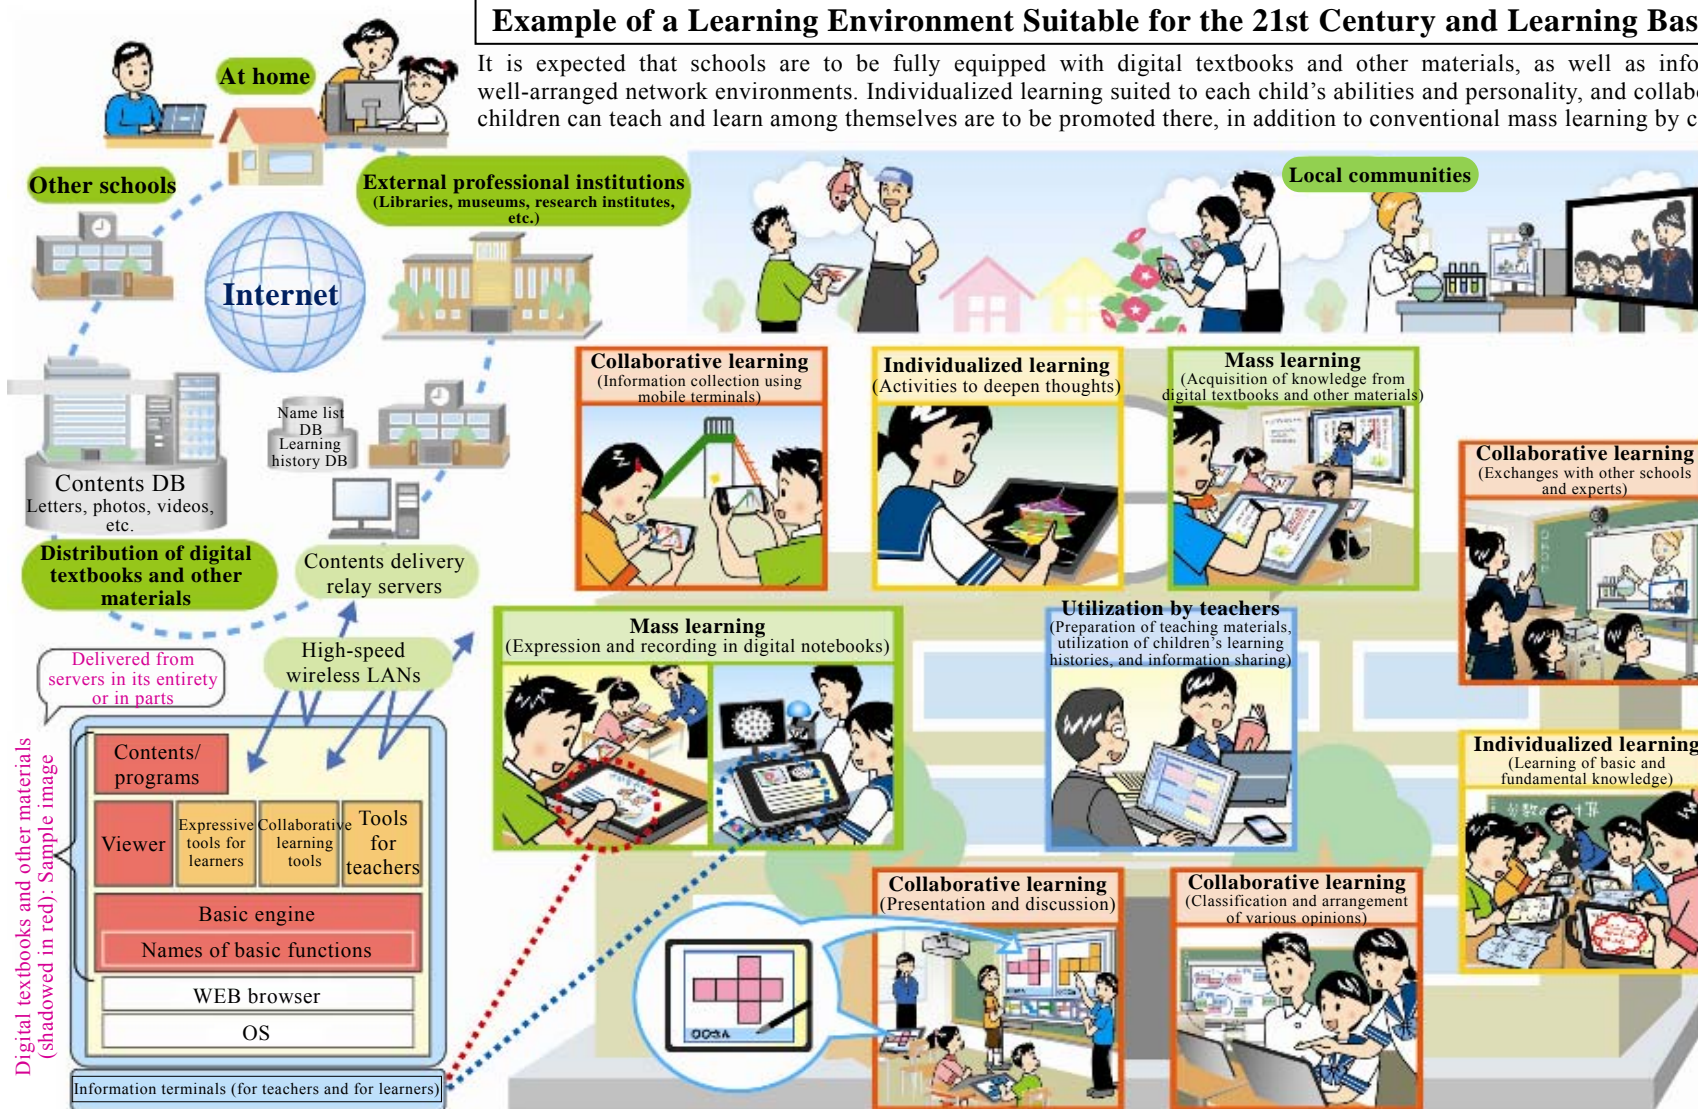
Example of a Learning Environment Suitable for the 21st Century and Learning Bas

It is expected that schools are to be fully equipped with digital textbooks and other materials, as well as info well-arranged network environments. Individualized learning suited to each child's abilities and personality, and collab children can teach and learn among themselves are to be promoted there, in addition to conventional mass learning by c

At home

Other schools

External professional institutions (Libraries, museums, research institutes, etc.)

Local communities

Internet

Name list DB
Learning history DB

Contents DB
Letters, photos, videos, etc.

Distribution of digital textbooks and other materials

Contents delivery relay servers

Delivered from servers in its entirety or in parts

High-speed wireless LANs

Digital textbooks and other materials (shadowed in red): Sample image

| Contents/ programs | | | |
|---|---|---|---|
| Viewer | Expressive tools for learners | Collaborative learning tools | Tools for teachers |
| Basic engine | | | |
| Names of basic functions | | | |
| WEB browser | | | |
| OS | | | |

Information terminals (for teachers and for learners)

Collaborative learning (Information collection using mobile terminals)

Individualized learning (Activities to deepen thoughts)

Mass learning (Acquisition of knowledge from digital textbooks and other materials)

Collaborative learning (Exchanges with other schools and experts)

Mass learning (Expression and recording in digital notebooks)

Utilization by teachers (Preparation of teaching materials, utilization of children's learning histories, and information sharing)

Individualized learning (Learning of basic and fundamental knowledge)

Collaborative learning (Presentation and discussion)

Collaborative learning (Classification and arrangement of various opinions)